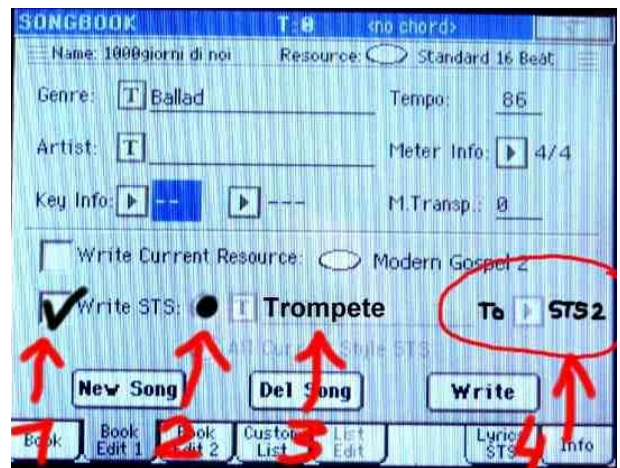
SONGBOOK T:0 <no chord>

Name: 1000giorni di noi Resource: Standard 16 Beat

Genre: T Ballad

Tempo: 86

Artist: T

Meter Info: 4/4

Key Info: -- ---

M.Transp.: 0

Write Current Resource: Modern Gospel 2

Write STS: T Trompete

To STS2

All Current Style STS

New Song

Del Song

Write

1 2 3 4

Book

Book Edit 1

Book Edit 2

Custom List

List Edit

Lyric STS

Info